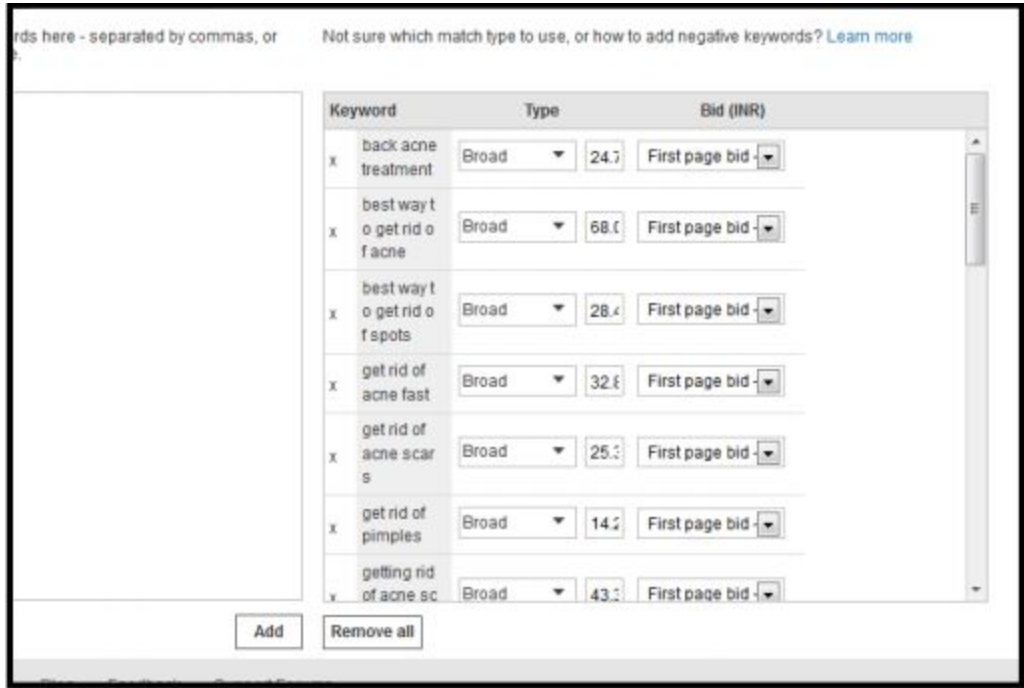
rds here - separated by commas, or

Not sure which match type to use, or how to add negative keywords? Learn more

| | Keyword | Type | Bid (INR) |
|---|---|---|---|
| x | back acne treatment | Broad | 24.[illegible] First page bid |
| x | best way to get rid of acne | Broad | 68.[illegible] First page bid |
| x | best way to get rid of spots | Broad | 28.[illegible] First page bid |
| x | get rid of acne fast | Broad | 32.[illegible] First page bid |
| x | get rid of acne scars | Broad | 25.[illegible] First page bid |
| x | get rid of pimples | Broad | 14.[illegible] First page bid |
| x | getting rid of acne sc | Broad | 43.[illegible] First page bid |

Add

Remove all